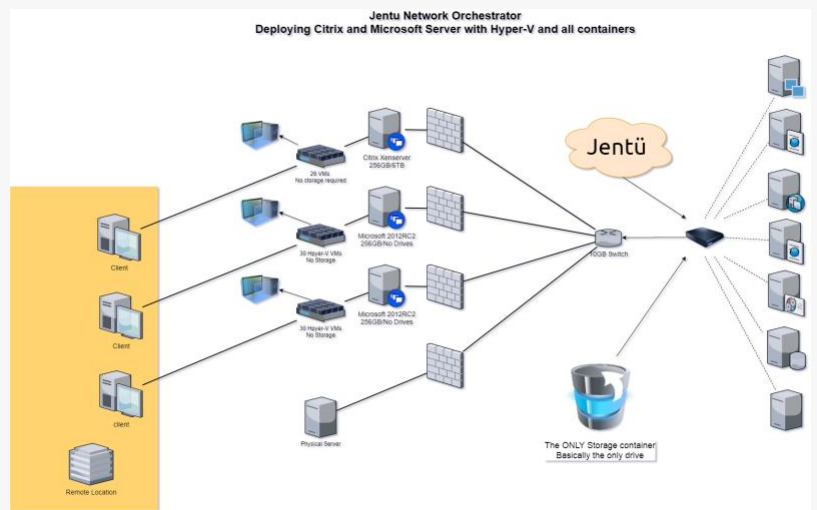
Jentu Network Orchestrator
Deploying Citrix and Microsoft Server with Hyper-V and all containers

Jentü

26 VMs
No storage required

Citrix Xenserver
256GB/5TB

30 Hyper-V VMs
No Storage

Microsoft 2012RC2
256GB/No Drives

30 Hyper-V VMs
No Storage

Microsoft 2012RC2
256GB/No Drives

10GB Switch

Client

Client

client

Physical Server

Remote Location

The ONLY Storage container
Basically the only drive